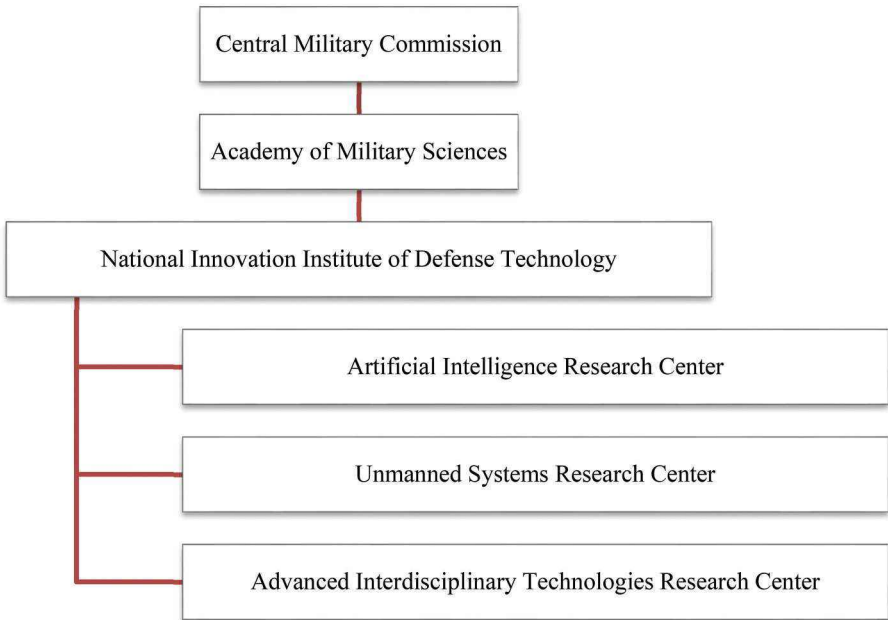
Central Military Commission

Academy of Military Sciences

National Innovation Institute of Defense Technology

Artificial Intelligence Research Center

Unmanned Systems Research Center

Advanced Interdisciplinary Technologies Research Center